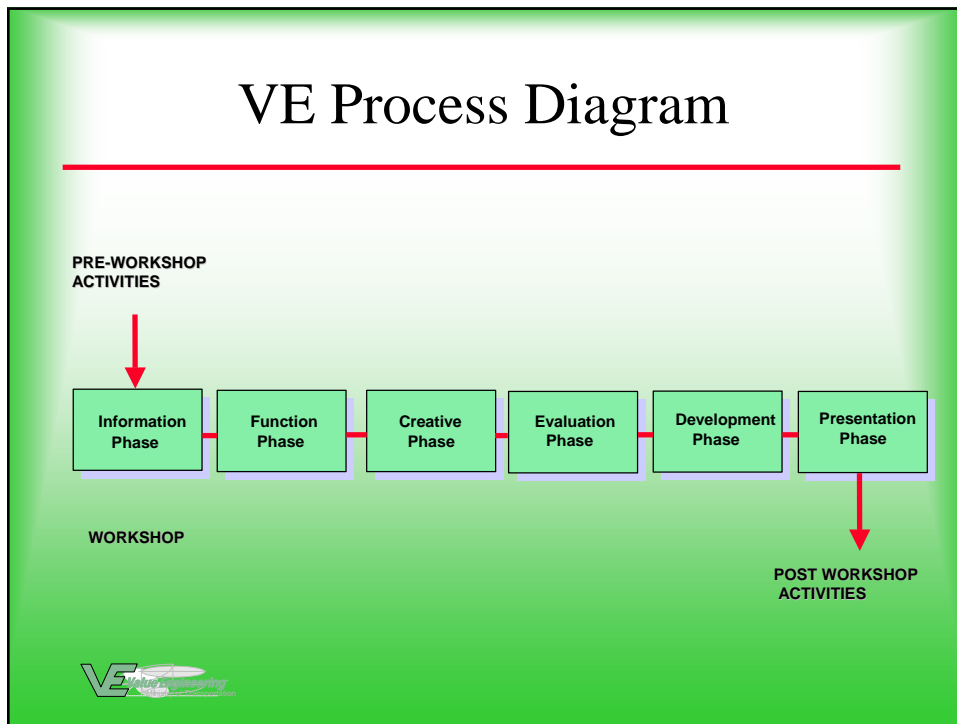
VE Process Diagram

PRE-WORKSHOP ACTIVITIES

Information Phase

Function Phase

Creative Phase

Evaluation Phase

Development Phase

Presentation Phase

WORKSHOP

POST WORKSHOP ACTIVITIES

VE Value Engineering